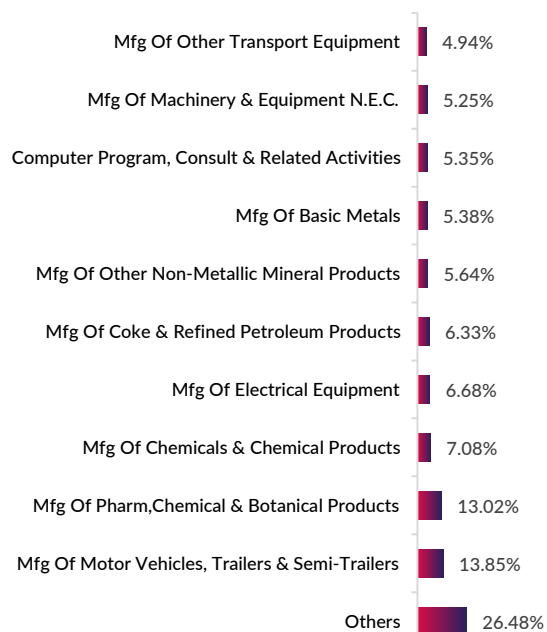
| Category | Value |
|---|---|
| Mfg Of Other Transport Equipment | 4.94% |
| Mfg Of Machinery & Equipment N.E.C. | 5.25% |
| Computer Program, Consult & Related Activities | 5.35% |
| Mfg Of Basic Metals | 5.38% |
| Mfg Of Other Non-Metallic Mineral Products | 5.64% |
| Mfg Of Coke & Refined Petroleum Products | 6.33% |
| Mfg Of Electrical Equipment | 6.68% |
| Mfg Of Chemicals & Chemical Products | 7.08% |
| Mfg Of Pharm,Chemical & Botanical Products | 13.02% |
| Mfg Of Motor Vehicles, Trailers & Semi-Trailers | 13.85% |
| Others | 26.48% |